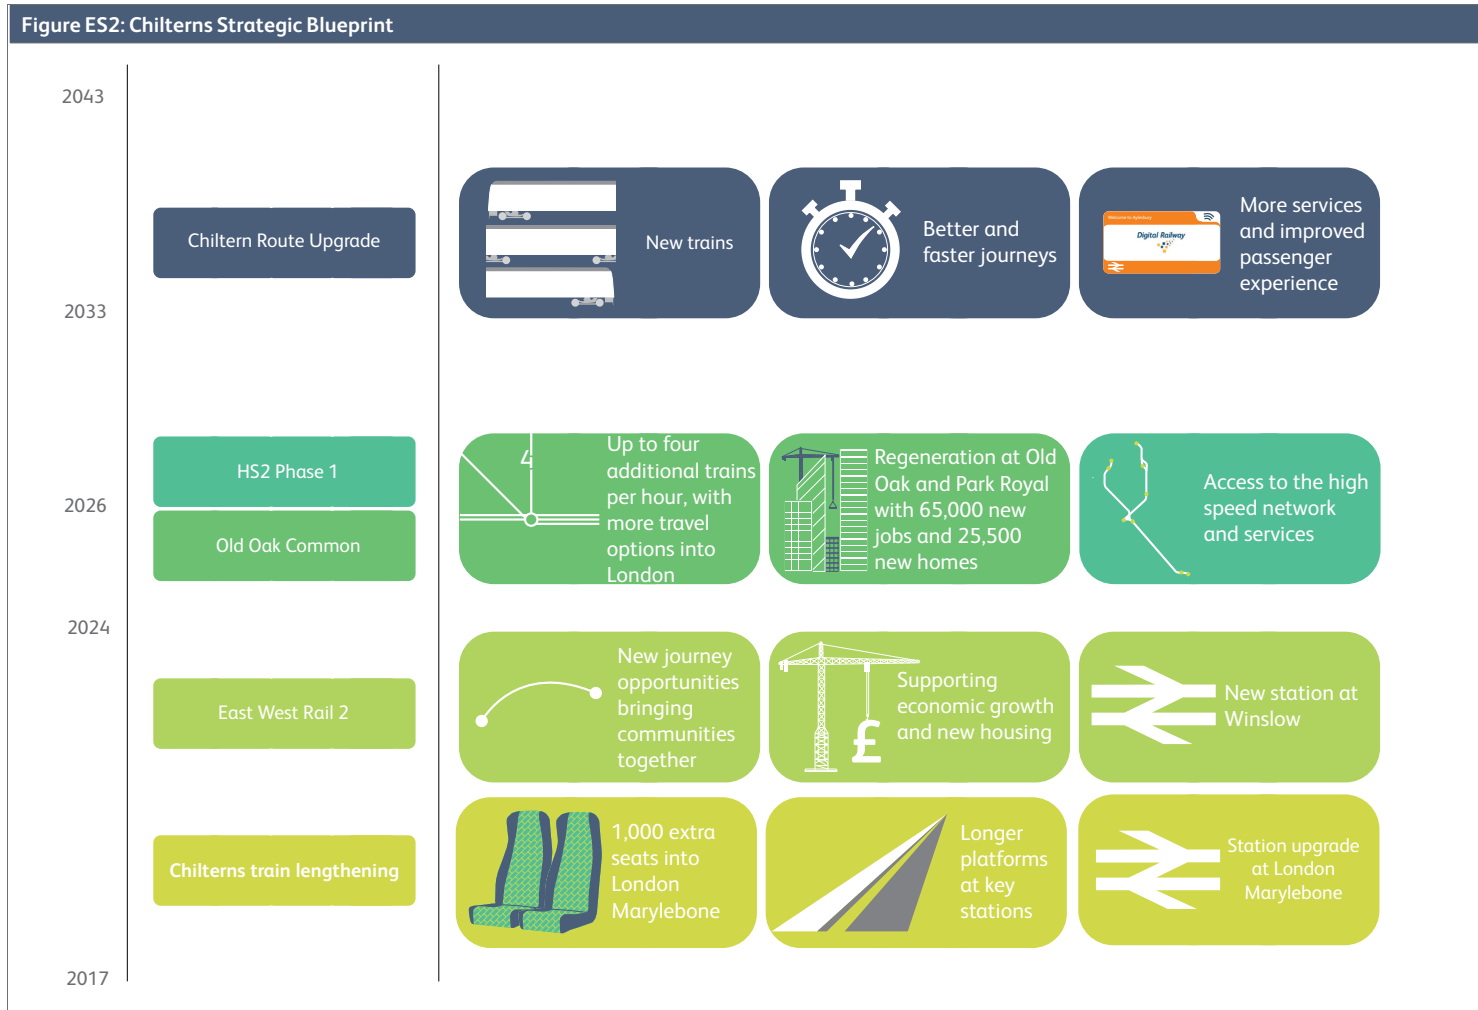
Figure ES2: Chilterns Strategic Blueprint

2043

Chiltern Route Upgrade

New trains

Better and faster journeys

Welcome to Aylesbury

Digital Railway

More services and improved passenger experience

2033

HS2 Phase 1

Old Oak Common

2026

4

Up to four additional trains per hour, with more travel options into London

Regeneration at Old Oak and Park Royal with 65,000 new jobs and 25,500 new homes

Access to the high speed network and services

2024

East West Rail 2

New journey opportunities bringing communities together

£

Supporting economic growth and new housing

New station at Winslow

Chilterns train lengthening

1,000 extra seats into London Marylebone

Longer platforms at key stations

Station upgrade at London Marylebone

2017